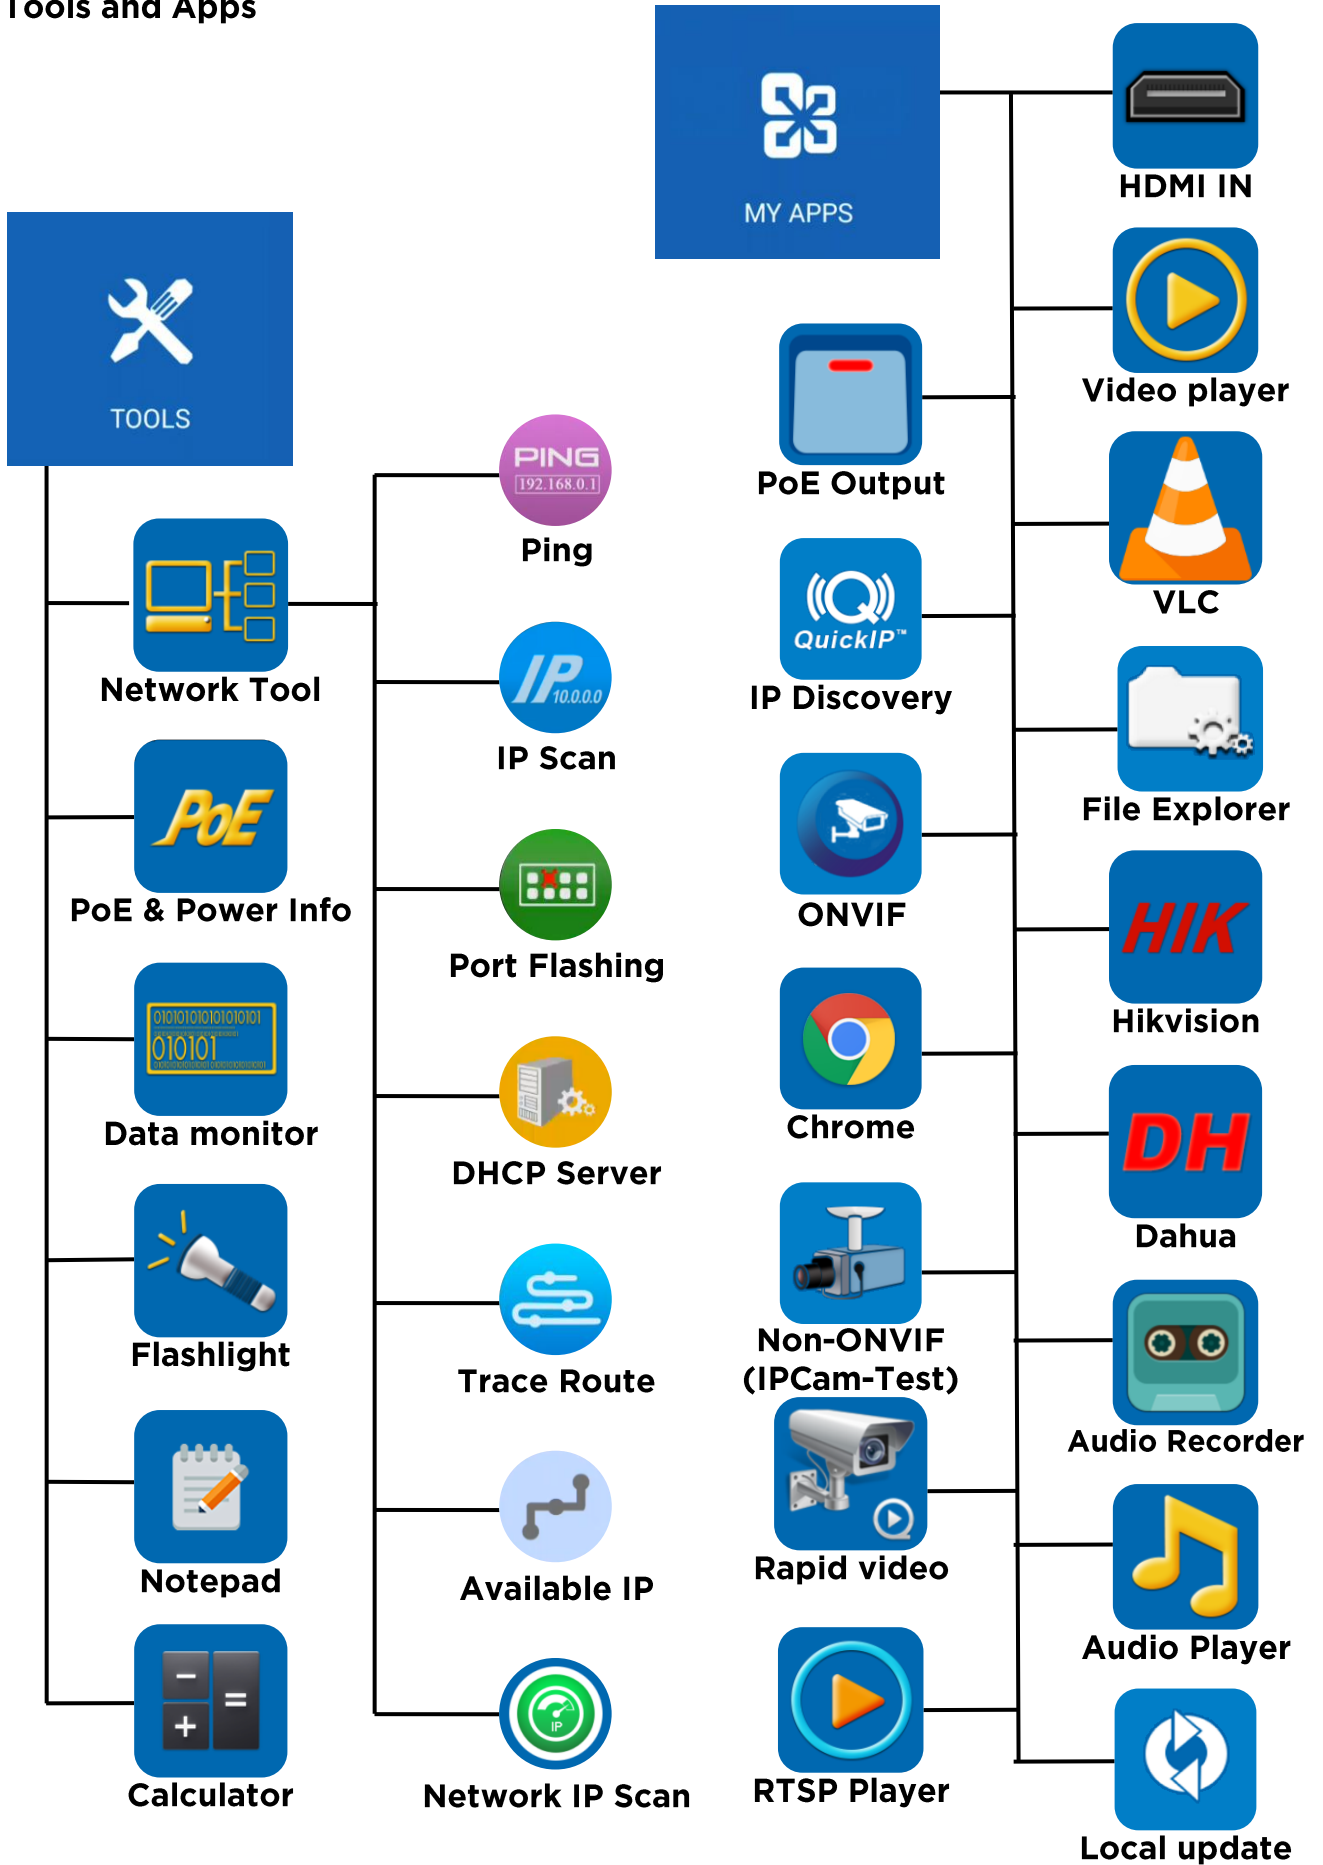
Tools and Apps

MY APPS

TOOLS

HDMI IN

Video player

PoE Output

PING
192.168.0.1
Ping

VLC

Network Tool

IP
10.0.0.0
IP Scan

QuickIP™
IP Discovery

File Explorer

PoE
PoE & Power Info

Port Flashing

ONVIF

HIK
Hikvision

010101010101010101
010101
Data monitor

DHCP Server

Chrome

DH
Dahua

Flashlight

Trace Route

Non-ONVIF (IPCam-Test)

Audio Recorder

Notepad

Available IP

Rapid video

Audio Player

Calculator

IP
Network IP Scan

RTSP Player

Local update